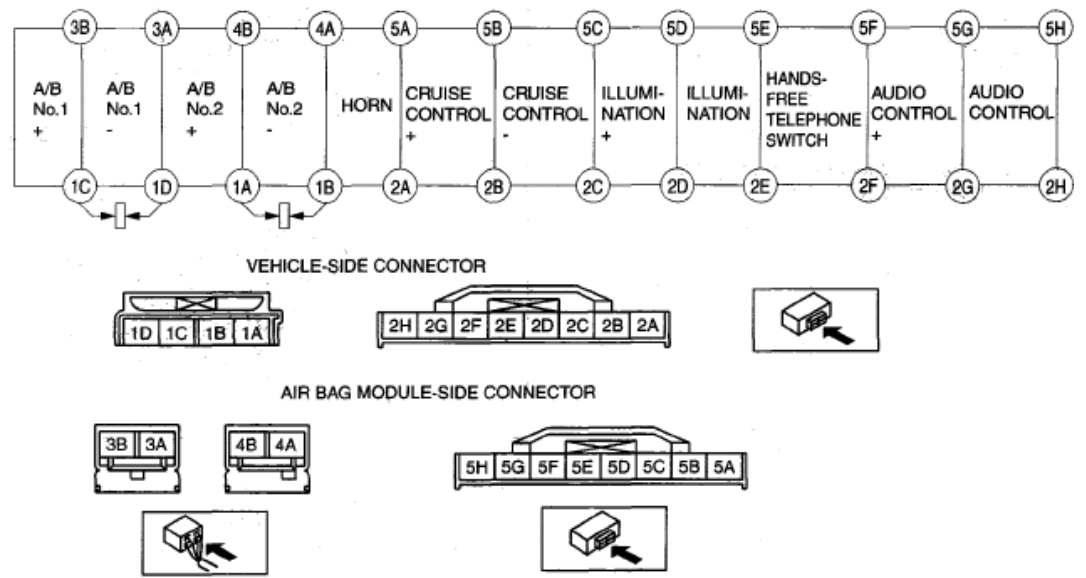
3B 3A 4B 4A 5A 5B 5C 5D 5E 5F 5G 5H

A/B No.1 +

A/B No.1 -

A/B No.2 +

A/B No.2 -

HORN

CRUISE CONTROL +

CRUISE CONTROL -

ILLUMINATION +

ILLUMINATION

HANDS-FREE TELEPHONE SWITCH

AUDIO CONTROL +

AUDIO CONTROL

1C 1D 1A 1B 2A 2B 2C 2D 2E 2F 2G 2H

VEHICLE-SIDE CONNECTOR

| 1D | 1C | 1B | 1A |
|---|---|---|---|

| 2H | 2G | 2F | 2E | 2D | 2C | 2B | 2A |
|---|---|---|---|---|---|---|---|

AIR BAG MODULE-SIDE CONNECTOR

| 3B | 3A |
|---|---|

| 4B | 4A |
|---|---|

| 5H | 5G | 5F | 5E | 5D | 5C | 5B | 5A |
|---|---|---|---|---|---|---|---|